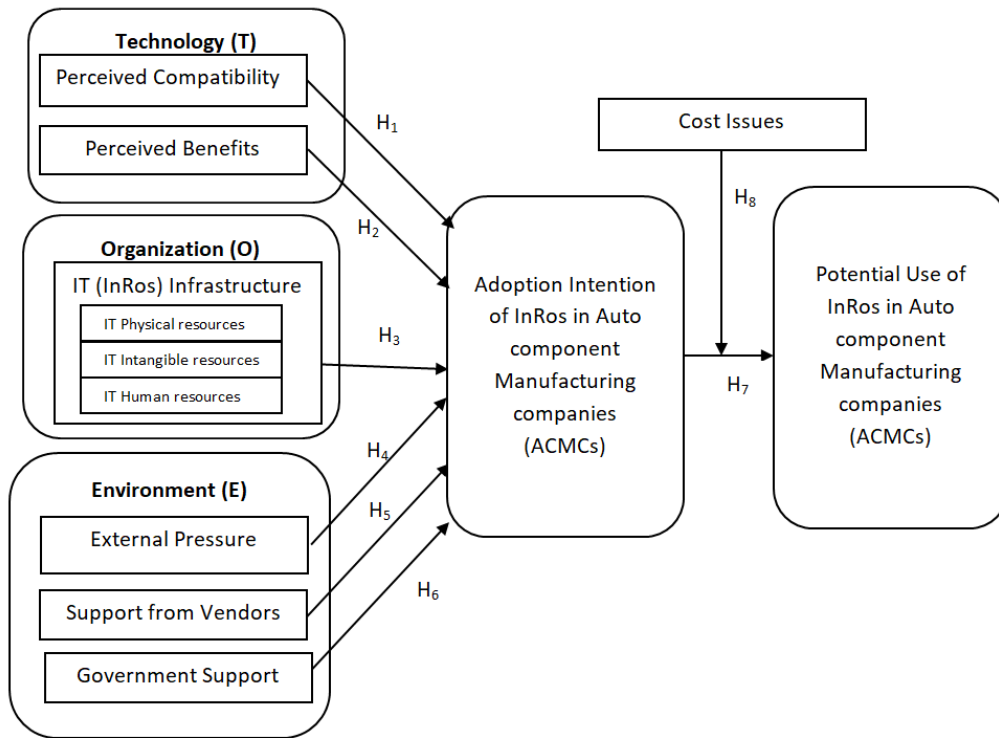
Technology (T)

Perceived Compatibility

Perceived Benefits

Organization (O)

IT (InRos) Infrastructure

IT Physical resources

IT Intangible resources

IT Human resources

Environment (E)

External Pressure

Support from Vendors

Government Support

$H_1$

$H_2$

$H_3$

$H_4$

$H_5$

$H_6$

Cost Issues

$H_8$

Adoption Intention of InRos in Auto component Manufacturing companies (ACMCs)

$H_7$

Potential Use of InRos in Auto component Manufacturing companies (ACMCs)